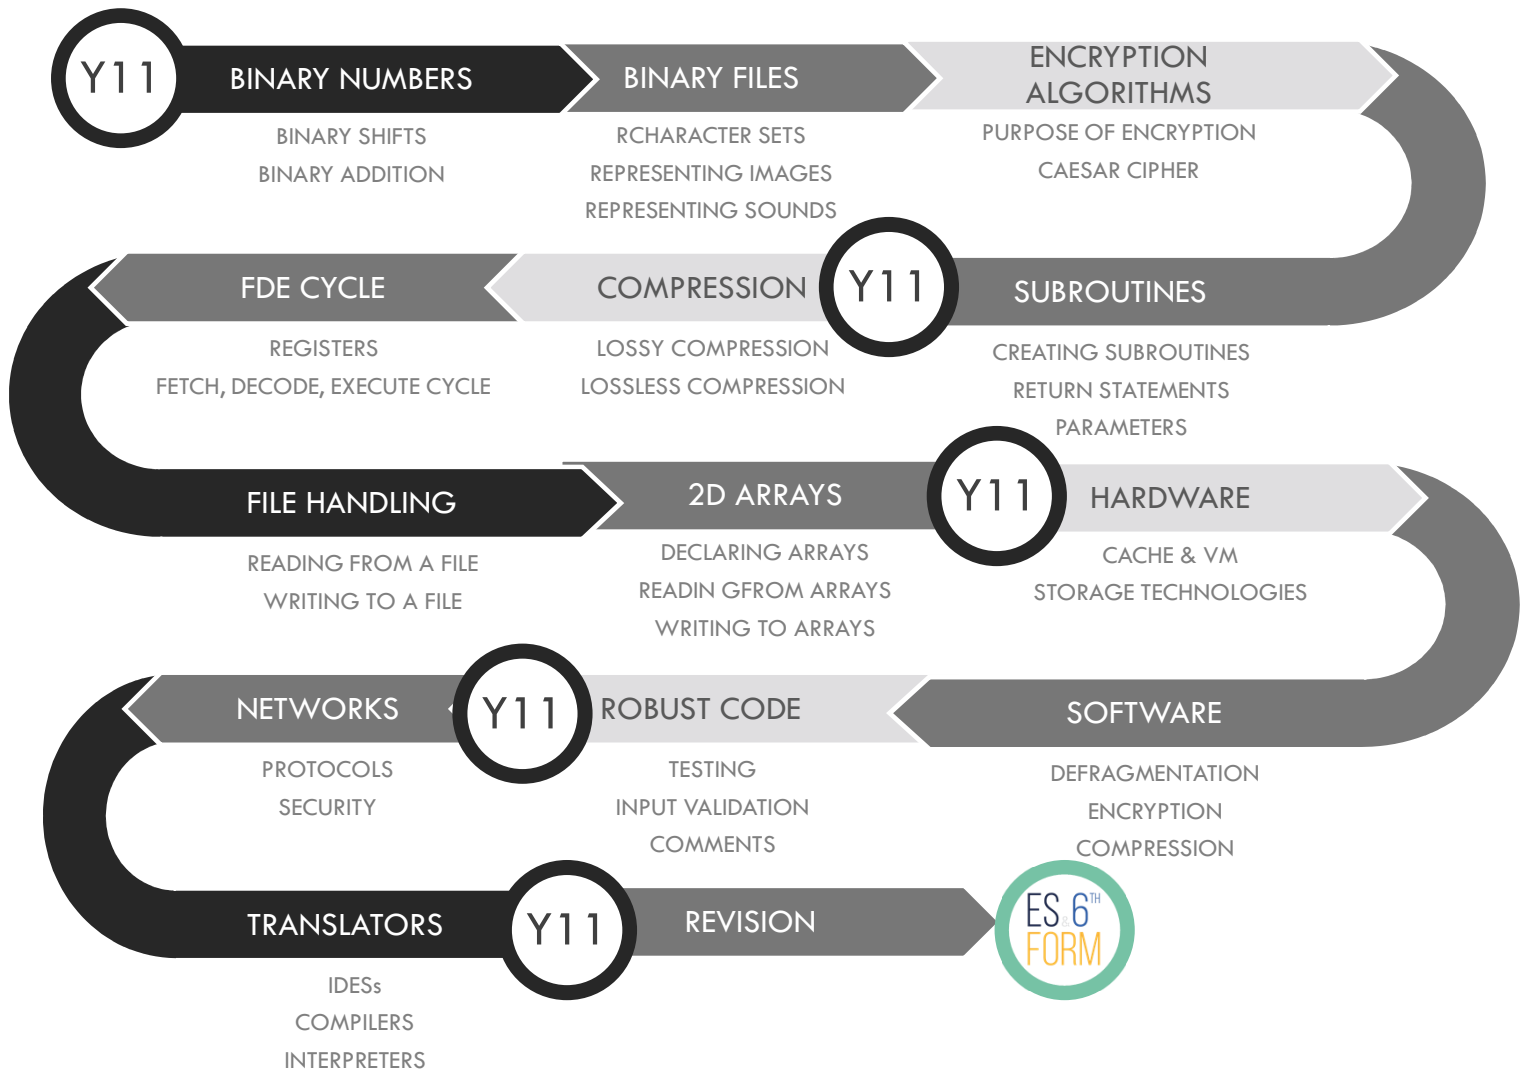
Y11

BINARY NUMBERS
BINARY SHIFTS
BINARY ADDITION

BINARY FILES
RCHARACTER SETS
REPRESENTING IMAGES
REPRESENTING SOUNDS

ENCRYPTION ALGORITHMS
PURPOSE OF ENCRYPTION
CAESAR CIPHER

Y11

SUBROUTINES
CREATING SUBROUTINES
RETURN STATEMENTS
PARAMETERS

COMPRESSION
LOSSY COMPRESSION
LOSSLESS COMPRESSION

FDE CYCLE
REGISTERS
FETCH, DECODE, EXECUTE CYCLE

FILE HANDLING
READING FROM A FILE
WRITING TO A FILE

2D ARRAYS
DECLARING ARRAYS
READIN GFROM ARRAYS
WRITING TO ARRAYS

Y11

HARDWARE
CACHE & VM
STORAGE TECHNOLOGIES

SOFTWARE
DEFRAGMENTATION
ENCRYPTION
COMPRESSION

ROBUST CODE
TESTING
INPUT VALIDATION
COMMENTS

Y11

NETWORKS
PROTOCOLS
SECURITY

TRANSLATORS
IDEs
COMPILERS
INTERPRETERS

Y11

REVISION

ES $6^{TH}$ FORM